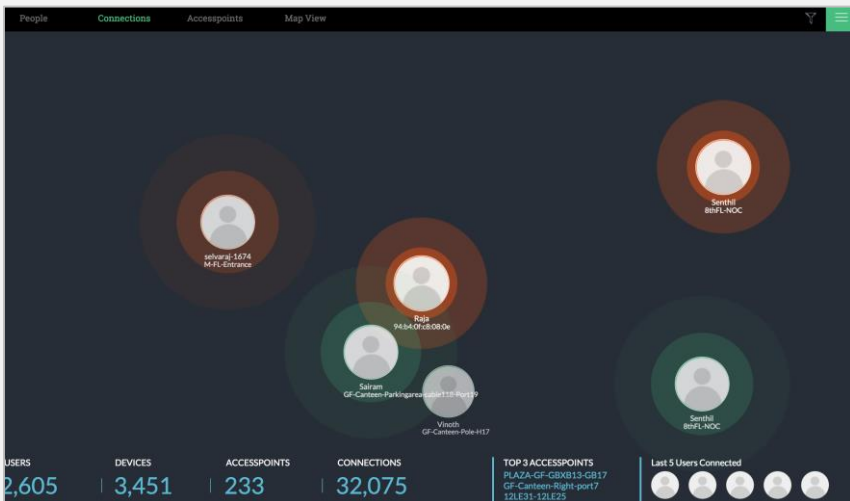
People Connections Accesspoints Map View

Senthil
8thFL-NOC

selvaraj-1674
M-FL-Entrance

Raja
94:b4:0f:c8:08:0e

Sairam
GF-Canteen-Parkingareacable118-Port19

Vinoth
GF-Canteen-Pole-H17

Senthil
8thFL-NOC

USERS
2,605

DEVICES
3,451

ACCESSPOINTS
233

CONNECTIONS
32,075

TOP 3 ACCESSPOINTS
PLAZA-GF-GBXB13-GB17
GF-Canteen-Right-port7
12LE31-12LE25

Last 5 Users Connected